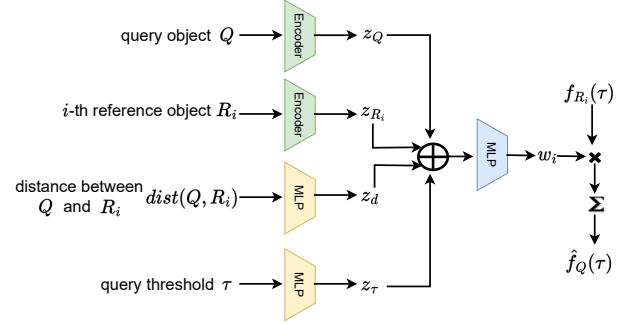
query object $Q$

Encoder

$z_Q$

$i$-th reference object $R_i$

Encoder

$z_{R_i}$

distance between $Q$ and $R_i$

$dist(Q, R_i)$

MLP

$z_d$

query threshold $\tau$

MLP

$z_\tau$

$\oplus$

MLP

$w_i$

$f_{R_i}(\tau)$

$\times$

$\Sigma$

$\hat{f}_Q(\tau)$